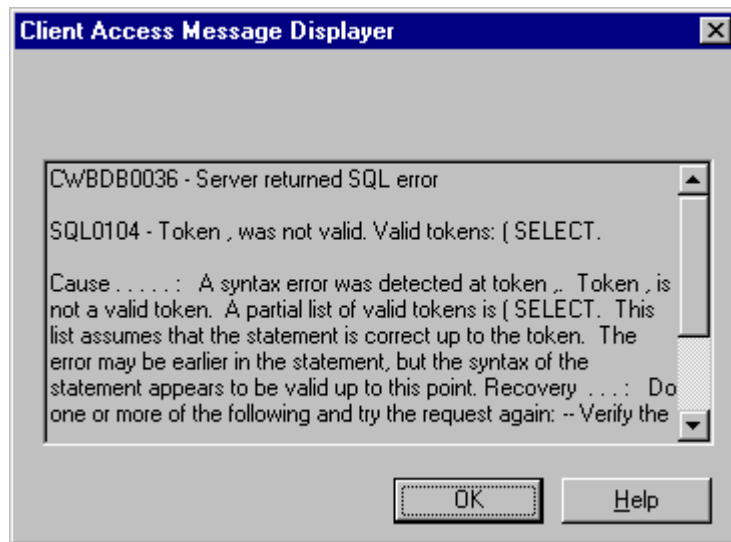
Client Access Message Displayer

CWBDB0036 - Server returned SQL error

SQL0104 - Token , was not valid. Valid tokens: ( SELECT.

Cause . . . . . : A syntax error was detected at token ,. Token , is not a valid token. A partial list of valid tokens is ( SELECT. This list assumes that the statement is correct up to the token. The error may be earlier in the statement, but the syntax of the statement appears to be valid up to this point. Recovery . . . : Do one or more of the following and try the request again: -- Verify the

OK

Help